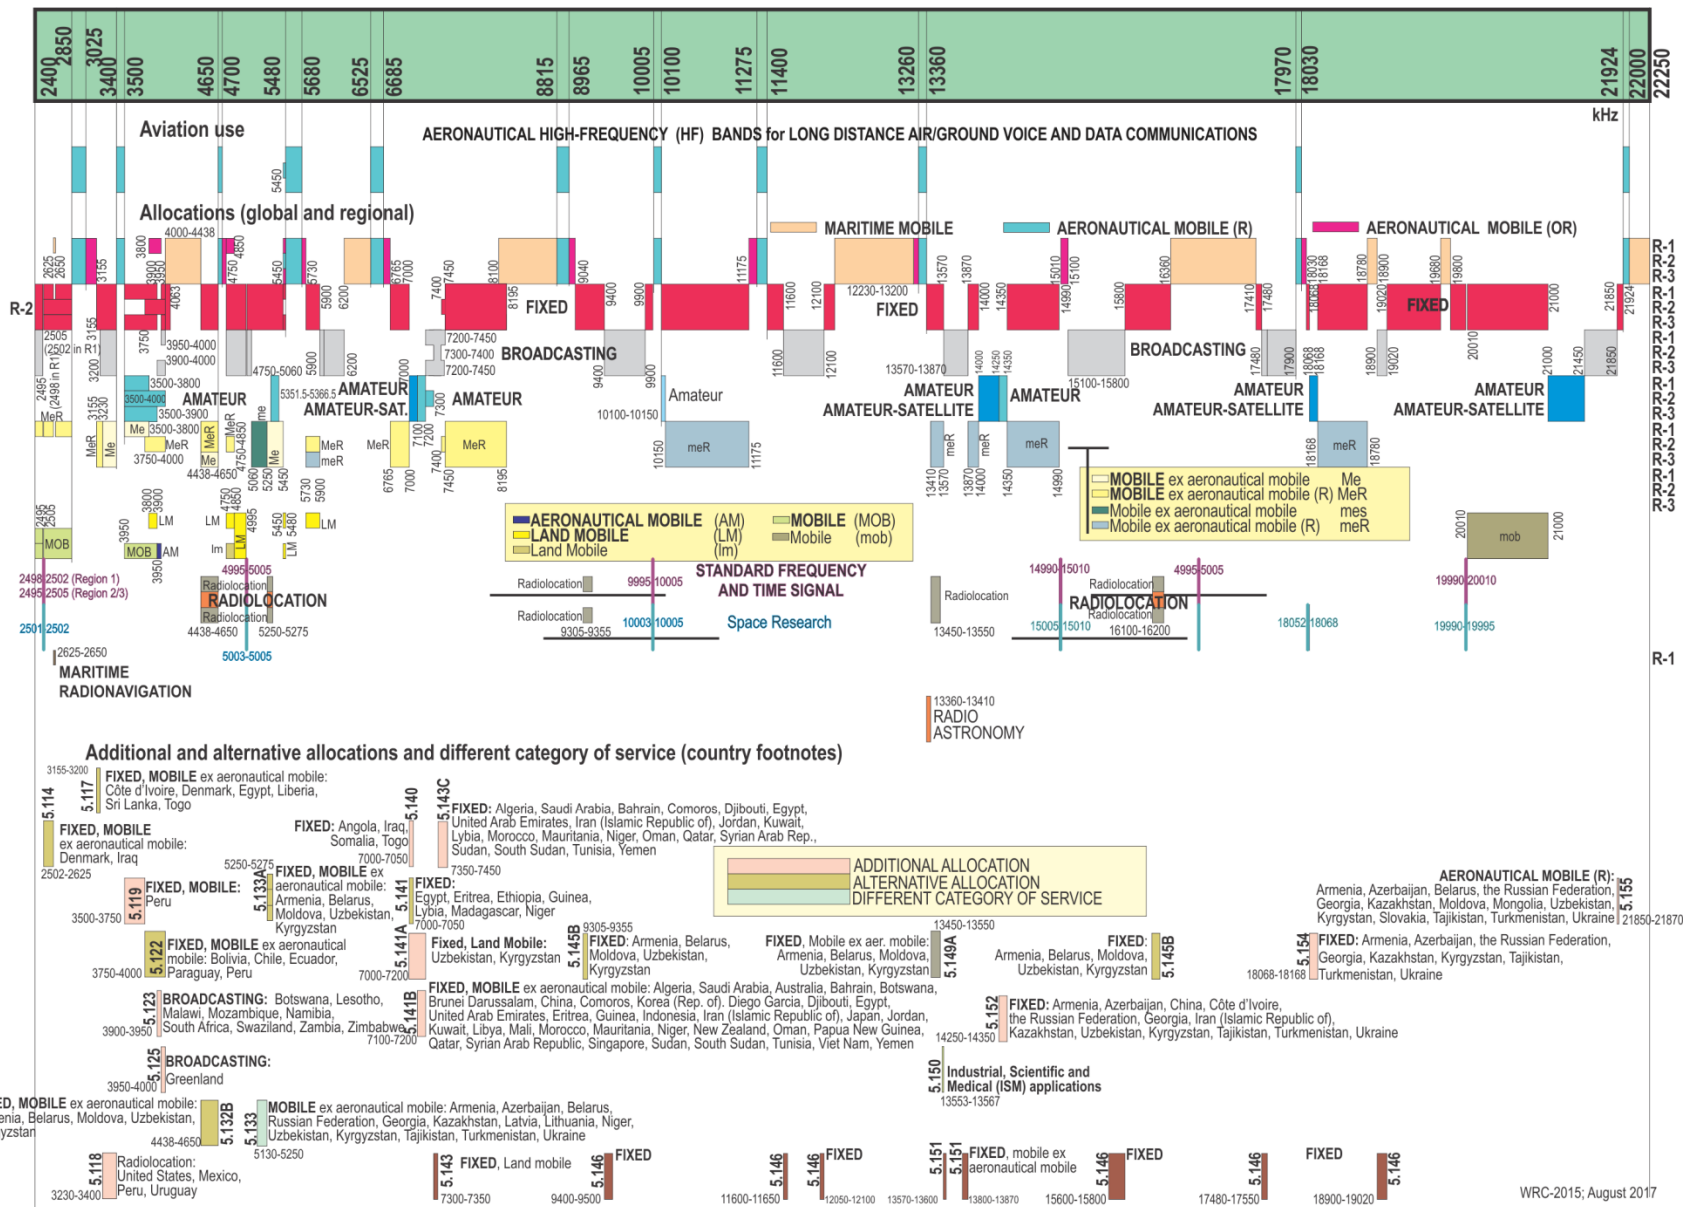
2400 2850 3025 3400 3500 4650 4700 5480 5680 6525 6685 8815 8965 10005 10100 11275 11400 13260 13360 17970 18030 21924 22000 22250

kHz

Aviation use

AERONAUTICAL HIGH-FREQUENCY (HF) BANDS for LONG DISTANCE AIR/GROUND VOICE AND DATA COMMUNICATIONS

5450

Allocations (global and regional)

MARITIME MOBILE
AERONAUTICAL MOBILE (R)
AERONAUTICAL MOBILE (OR)

R-1
R-2
R-3

2625 2650 3155 3800 3900 3950 4000-4438 4650 4750 5450 5730 6765 7000 7400 7450 8100 8195 9040 9400 9900 11175 11600 12100 12230-13200 13570 13870 14000 14350 15010 15100 15800 16360 17410 17480 18068 18168 18030 18780 18900 19020 19680 19800 20010 21000 21850 21924

R-2

FIXED
FIXED
FIXED

4063 5900 6200

R-1
R-2
R-3
R-1
R-2
R-3

2505 (2502 in R1)
3155 3750
3950-4000
3900-4000
4750-5060
5900 6200
7000
7200-7450
7300-7400
7200-7450
BROADCASTING
9400 9900
11600 12100
13570-13870
14000 14250 14350
BROADCASTING
17480 17900
18068 18168
18900 19020
20010 21000 21450 21850

2495 2498 in R1
3200
3500-3800
3500-4000
3500-3900
3500-3800
AMATEUR
5351.5-5366.5
AMATEUR
AMATEUR-SAT.
AMATEUR
Amateur
10100-10150
AMATEUR
AMATEUR-SATELLITE
AMATEUR
15100-15800
AMATEUR
AMATEUR-SATELLITE
AMATEUR
AMATEUR-SATELLITE

R-1
R-2
R-3
R-1
R-2
R-3

MeR
3155 3230
MeR Me
Me
MeR
3750-4000
4438-4650
MeR
Me
4750-4850
me
5060 5250 5450
Me
MeR
meR
5730 5900
MeR
6765 7000
7100 7200 7300
7400 7450
MeR
8195
10150
meR
11175
13410 13570
meR
13870 14000
meR
14350
meR
14990
18168
meR
18780

MOBILE ex aeronautical mobile Me
MOBILE ex aeronautical mobile (R) MeR
Mobile ex aeronautical mobile mes
Mobile ex aeronautical mobile (R) meR

R-1
R-2
R-3

2495 2505
MOB
3800 3900
LM
3950
MOB AM
3950
LM
4750 4850
LM
lm
4995
LM
5450 5480
LM
LM

AERONAUTICAL MOBILE (AM)
LAND MOBILE (LM)
Land Mobile (lm)
MOBILE (MOB)
Mobile (mob)

20010
mob
21000

2498-2502 (Region 1)
2495-2505 (Region 2/3)
Radiolocation
4995-5005
RADIOLOCATION
Radiolocation
4438-4650
5250-5275
2501-2502
5003-5005
2625-2650
MARITIME RADIONAVIGATION

Radiolocation
9995-10005
Radiolocation
9305-9355
10003-10005
STANDARD FREQUENCY AND TIME SIGNAL
Space Research

Radiolocation
13450-13550
14990-15010
Radiolocation
4995-5005
RADIOLOCATION
Radiolocation
15005-15010
16100-16200
18052-18068
19990-20010
19990-19995

R-1

13360-13410
RADIO ASTRONOMY

Additional and alternative allocations and different category of service (country footnotes)

3155-3200
5.117
FIXED, MOBILE ex aeronautical mobile: Côte d'Ivoire, Denmark, Egypt, Liberia, Sri Lanka, Togo

5.114
FIXED, MOBILE ex aeronautical mobile: Denmark, Iraq
2502-2625

5.140
FIXED: Angola, Iraq, Somalia, Togo
7000-7050

5.143C
FIXED: Algeria, Saudi Arabia, Bahrain, Comoros, Djibouti, Egypt, United Arab Emirates, Iran (Islamic Republic of), Jordan, Kuwait, Lybia, Morocco, Mauritania, Niger, Oman, Qatar, Syrian Arab Rep., Sudan, South Sudan, Tunisia, Yemen
7350-7450

ADDITIONAL ALLOCATION
ALTERNATIVE ALLOCATION
DIFFERENT CATEGORY OF SERVICE

5.119
FIXED, MOBILE: Peru
3500-3750

5250-5275
5.133A
FIXED, MOBILE ex aeronautical mobile: Armenia, Belarus, Moldova, Uzbekistan, Kyrgyzstan

5.141
FIXED: Egypt, Eritrea, Ethiopia, Guinea, Lybia, Madagascar, Niger
7000-7050

AERONAUTICAL MOBILE (R): Armenia, Azerbaijan, Belarus, the Russian Federation, Georgia, Kazakhstan, Moldova, Mongolia, Uzbekistan, Kyrgyzstan, Slovakia, Tajikistan, Turkmenistan, Ukraine
5.155
21850-21870

5.122
FIXED, MOBILE ex aeronautical mobile: Bolivia, Chile, Ecuador, Paraguay, Peru
3750-4000

5.141A
Fixed, Land Mobile: Uzbekistan, Kyrgyzstan
7000-7200

9305-9355
5.145B
FIXED: Armenia, Belarus, Moldova, Uzbekistan, Kyrgyzstan

FIXED, Mobile ex aer. mobile: Armenia, Belarus, Moldova, Uzbekistan, Kyrgyzstan
13450-13550
5.149A

FIXED: Armenia, Belarus, Moldova, Uzbekistan, Kyrgyzstan
5.145B

5.154
FIXED: Armenia, Azerbaijan, the Russian Federation, Georgia, Kazakhstan, Kyrgyzstan, Tajikistan, Turkmenistan, Ukraine
18068-18168

5.123
BROADCASTING: Botswana, Lesotho, Malawi, Mozambique, Namibia, South Africa, Swaziland, Zambia, Zimbabwe
3900-3950

5.141B
FIXED, MOBILE ex aeronautical mobile: Algeria, Saudi Arabia, Australia, Bahrain, Botswana, Brunei Darussalam, China, Comoros, Korea (Rep. of), Diego Garcia, Djibouti, Egypt, United Arab Emirates, Georgia, Indonesia, Iran (Islamic Republic of), Japan, Jordan, Kuwait, Libya, Mali, Morocco, Mauritania, Niger, New Zealand, Oman, Papua New Guinea, Qatar, Syrian Arab Republic, Singapore, Sudan, South Sudan, Tunisia, Viet Nam, Yemen
7100-7200

5.152
FIXED: Armenia, Azerbaijan, China, Côte d'Ivoire, the Russian Federation, Georgia, Iran (Islamic Republic of), Kazakhstan, Uzbekistan, Kyrgyzstan, Tajikistan, Turkmenistan, Ukraine
14250-14350

5.125
BROADCASTING: Greenland
3950-4000

5.150
Industrial, Scientific and Medical (ISM) applications
13553-13567

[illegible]ED, MOBILE ex aeronautical mobile: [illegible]enia, Belarus, Moldova, Uzbekistan, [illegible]yzstan
4438-4650
5.132B

5.133
MOBILE ex aeronautical mobile: Armenia, Azerbaijan, Belarus, Russian Federation, Georgia, Kazakhstan, Latvia, Lithuania, Niger, Uzbekistan, Kyrgyzstan, Tajikistan, Turkmenistan, Ukraine
5130-5250

5.118
Radiolocation: United States, Mexico, Peru, Uruguay
3230-3400

5.143
FIXED, Land mobile
7300-7350

5.146
FIXED
9400-9500

5.146
11600-11650

5.146
FIXED
12050-12100

5.151
5.151
FIXED, mobile ex aeronautical mobile
13570-13600
13800-13870

5.146
FIXED
15600-15800

5.146
17480-17550

FIXED
5.146
18900-19020

WRC-2015; August 2017